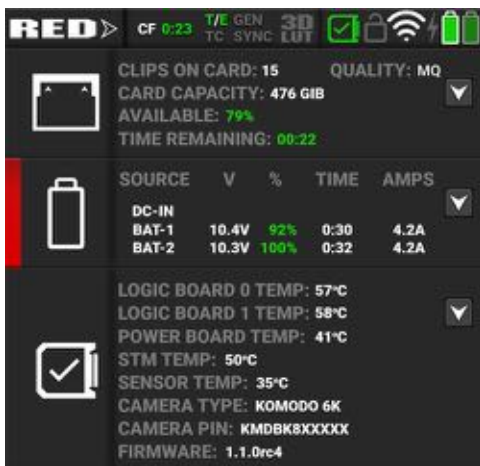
RED CF 0:23 T/E GEN TC SYNC 3D LUT

CLIPS ON CARD: 15 QUALITY: MQ
CARD CAPACITY: 476 GIB
AVAILABLE: 79%
TIME REMAINING: 00:22

| SOURCE | V | % | TIME | AMPS |
|---|---|---|---|---|
| DC-IN | | | | |
| BAT-1 | 10.4V | 92% | 0:30 | 4.2A |
| BAT-2 | 10.3V | 100% | 0:32 | 4.2A |

LOGIC BOARD 0 TEMP: 57°C
LOGIC BOARD 1 TEMP: 58°C
POWER BOARD TEMP: 41°C
STM TEMP: 50°C
SENSOR TEMP: 35°C
CAMERA TYPE: KOMODO 6K
CAMERA PIN: KMDBK8XXXXX
FIRMWARE: 1.1.0rc4